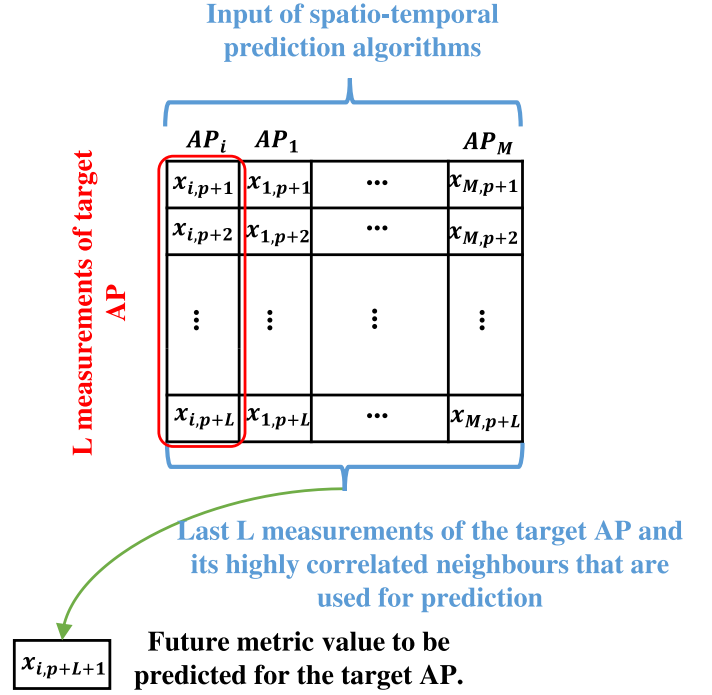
Input of spatio-temporal prediction algorithms

L measurements of target AP

| $AP_i$ | $AP_1$ | | $AP_M$ |
|---|---|---|---|
| $x_{i,p+1}$ | $x_{1,p+1}$ | $\cdots$ | $x_{M,p+1}$ |
| $x_{i,p+2}$ | $x_{1,p+2}$ | $\cdots$ | $x_{M,p+2}$ |
| $\vdots$ | $\vdots$ | $\vdots$ | $\vdots$ |
| $x_{i,p+L}$ | $x_{1,p+L}$ | $\cdots$ | $x_{M,p+L}$ |

Last L measurements of the target AP and its highly correlated neighbours that are used for prediction

$x_{i,p+L+1}$

Future metric value to be predicted for the target AP.